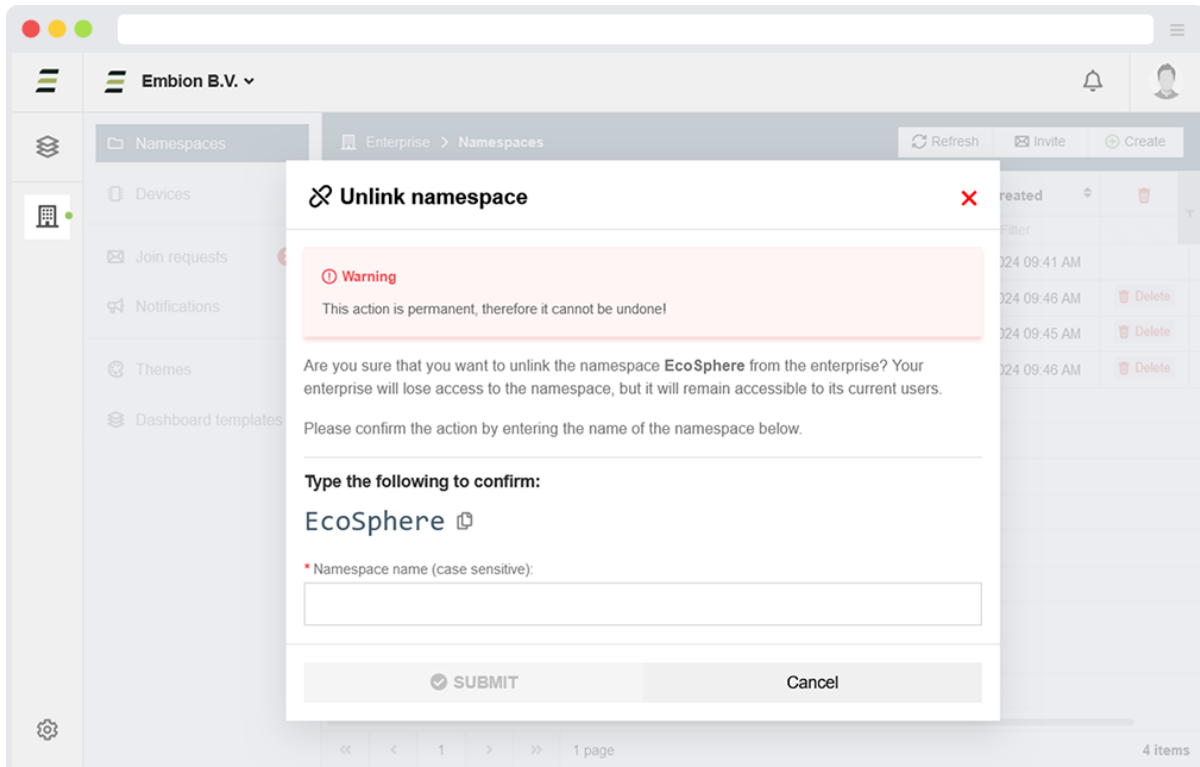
Embion B.V.

Namespaces
Devices
Join requests
Notifications
Themes
Dashboard templates

Enterprise > Namespaces

Refresh Invite Create

reated
Filter
024 09:41 AM
024 09:46 AM Delete
024 09:45 AM Delete
024 09:46 AM Delete

Unlink namespace

Warning
This action is permanent, therefore it cannot be undone!

Are you sure that you want to unlink the namespace **EcoSphere** from the enterprise? Your enterprise will lose access to the namespace, but it will remain accessible to its current users.

Please confirm the action by entering the name of the namespace below.

Type the following to confirm:

EcoSphere

* Namespace name (case sensitive):

SUBMIT Cancel

1 1 page 4 items